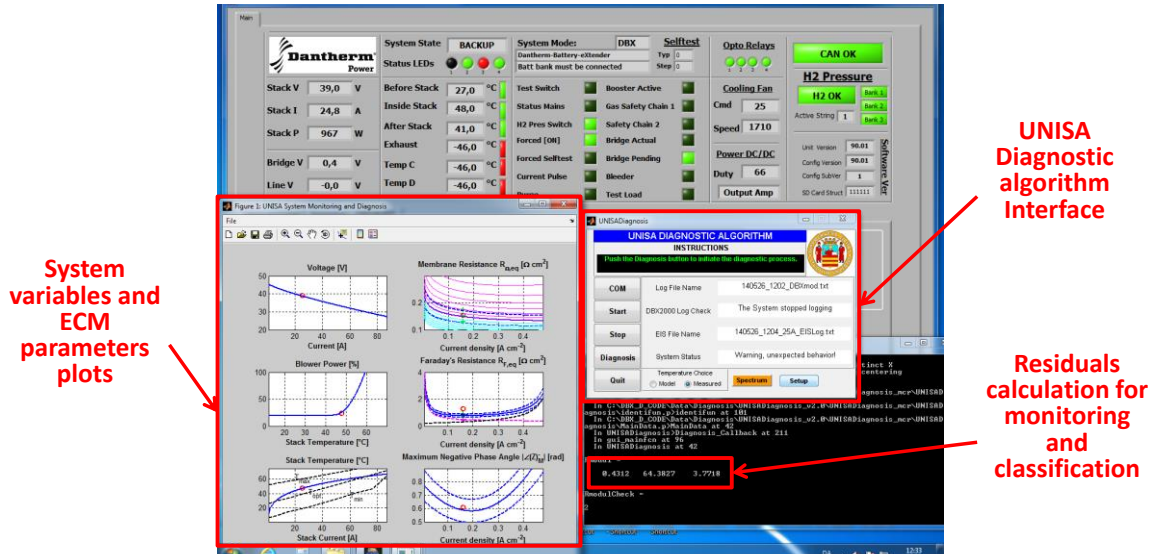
Main

Dantherm Power

System State BACKUP
Status LEDs

System Mode: DBX
Dantherm-Battery-eXtender
Batt bank must be connected

Selftest
Typ 0
Step 0

Opto Relays

CAN OK

H2 Pressure
H2 OK
Bank 1
Bank 2
Bank 3
Active String 1

Stack V 39,0 V
Stack I 24,8 A
Stack P 967 W
Bridge V 0,4 V
Line V -0,0 V

Before Stack 27,0 °C
Inside Stack 48,0 °C
After Stack 41,0 °C
Exhaust -46,0 °C
Temp C -46,0 °C
Temp D -46,0 °C

Test Switch
Status Mains
H2 Pres Switch
Forced [ON]
Forced SelfTest
Current Pulse

Booster Active
Gas Safety Chain 1
Safety Chain 2
Bridge Actual
Bridge Pending
Bleeder
Test Load

Cooling Fan
Cmd 25
Speed 1710

Power DC/DC
Duty 66
Output Amp

Unit Version 90.01
Config Version 90.01
Config SubVer 1
SD Card Struct 111111
Software Ver

UNISA Diagnostic algorithm Interface

Figure 1: UNISA System Monitoring and Diagnosis
File

Voltage [V]
Current [A]
Membrane Resistance $R_{m,eq}$ [$\Omega$ cm$^2$]
Current density [A cm$^{-2}$]
Blower Power [%]
Stack Temperature [°C]
Faraday's Resistance $R_{F,eq}$ [$\Omega$ cm$^2$]
Current density [A cm$^{-2}$]
Stack Temperature [°C]
Stack Current [A]
Maximum Negative Phase Angle [rad]
Current density [A cm$^{-2}$]

UNISADiagnosis
UNISA DIAGNOSTIC ALGORITHM
INSTRUCTIONS
Push the Diagnosis button to initiate the diagnostic process.
COM
Start
Stop
Diagnosis
Quit
Log File Name 140526_1202_DBXmod.txt
DBX2000 Log Check The System stopped logging
EIS File Name 140526_1204_25A_EISLog.txt
System Status Warning, unexpected behavior!
Temperature Choice
Model Measured
Spectrum
Setup

System variables and ECM parameters plots

Residuals calculation for monitoring and classification

In C:\DBX_D_CODE\Data\Diagnosis\UNISADiagnosis_v2.0\UNISADiagnosis_mcr\UNISA
diagnosis\identifun.p>identifun at 101
In C:\DBX_D_CODE\Data\Diagnosis\UNISADiagnosis_v2.0\UNISADiagnosis_mcr\UNISA
Diagnosis\MainData.p>MainData at 42
In UNISADiagnosis>Diagnosis_Callback at 211
In gui_mainfcn at 96
In UNISADiagnosis at 42

0.4312 64.3827 3.7718

RmodulCheck =

12:13